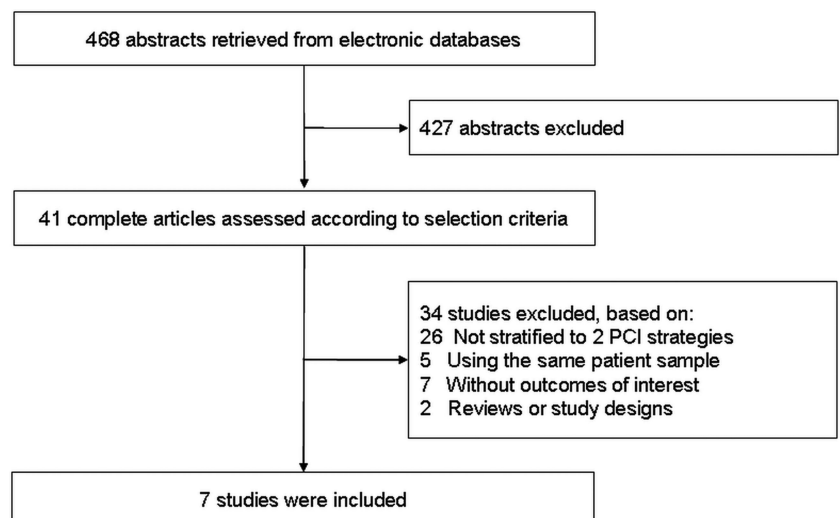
468 abstracts retrieved from electronic databases

427 abstracts excluded

41 complete articles assessed according to selection criteria

34 studies excluded, based on:
26 Not stratified to 2 PCI strategies
5 Using the same patient sample
7 Without outcomes of interest
2 Reviews or study designs

7 studies were included